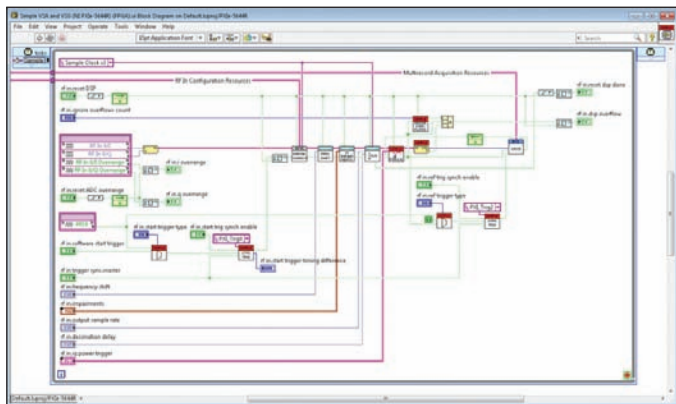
Simple VSA and VSG (NI PXIe-5644R) (FPGA).vi Block Diagram on Default.lvproj/PXIe-5644R

File Edit View Project Operate Tools Window Help

15pt Application Font

IQ Sample Clock x1

RF In Configuration Resources

Multirecord Acquisition Resources

rf in.reset DSP

rf in.ignore overflow count

rf in.i overrange

rf in.q overrange

rf in.reset ADC overrange

rf in.start trigger type

rf in.start trig synch enable

rf in.software start trigger

rf in.start trigger timing difference

rf in.trigger sync.master

rf in.frequency shift

rf in.equalization

rf in.output sample rate

rf in.decimation delay

rf in.iq power trigger

rf in.ref trig synch enable

rf in.ref trigger type

rf in.reset dsp done

rf in.dsp overflow

Default.lvproj/PXIe-5644R